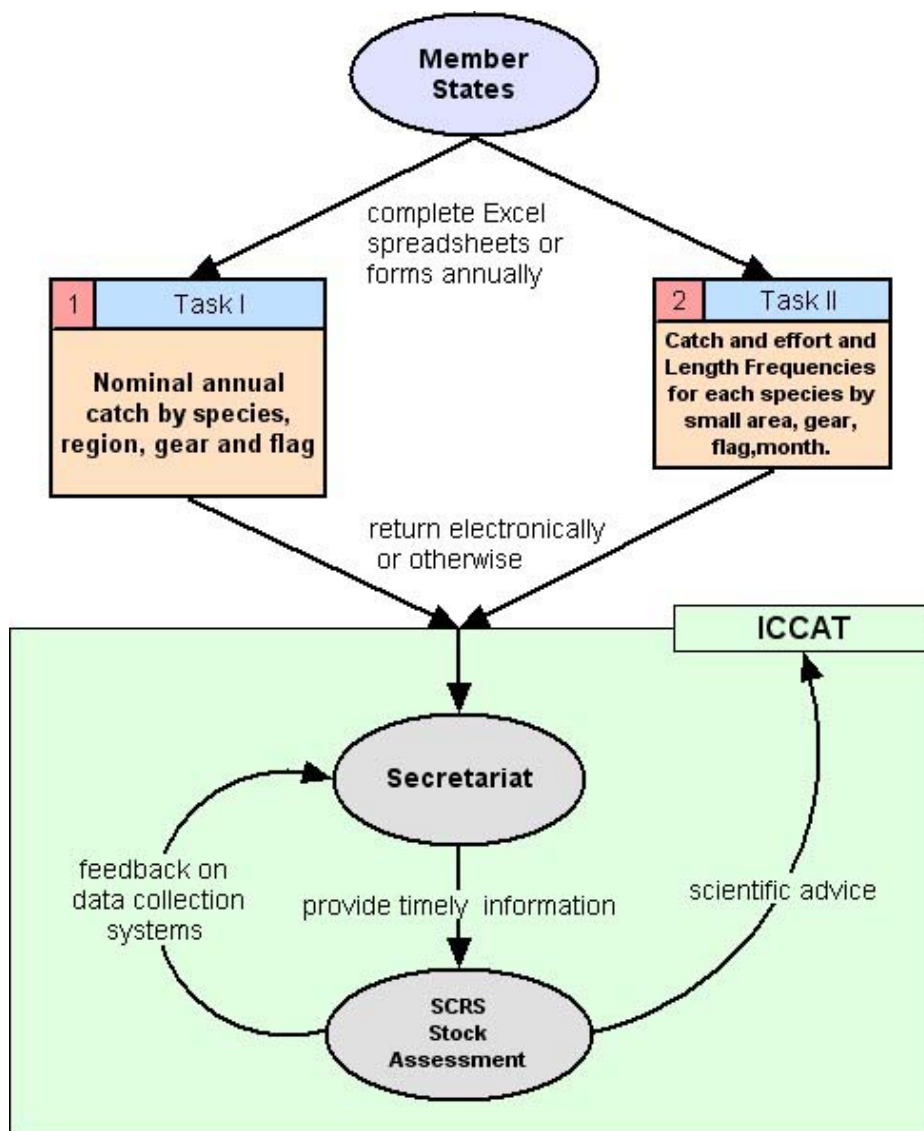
Member States

complete Excel spreadsheets or forms annually

1 Task I

Nominal annual catch by species, region, gear and flag

2 Task II

Catch and effort and Length Frequencies for each species by small area, gear, flag,month.

return electronically or otherwise

ICCAT

Secretariat

feedback on data collection systems

provide timely information

scientific advice

SCRS Stock Assessment